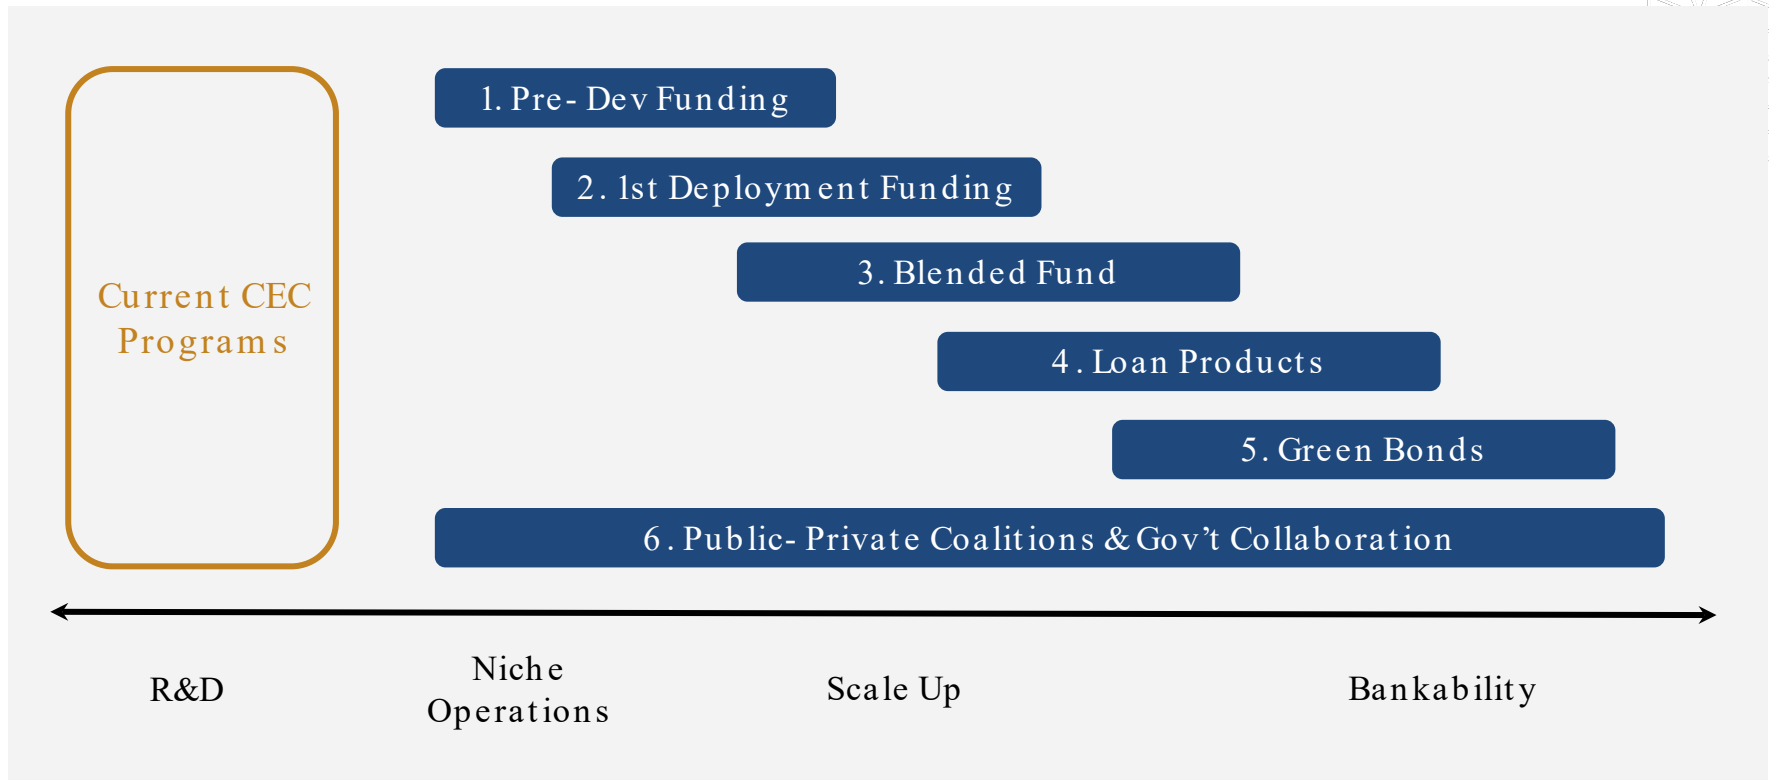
Current CEC Programs

1. Pre- Dev Funding

2. 1st Deployment Funding

3. Blended Fund

4. Loan Products

5. Green Bonds

6. Public- Private Coalitions & Gov't Collaboration

R&D

Niche Operations

Scale Up

Bankability